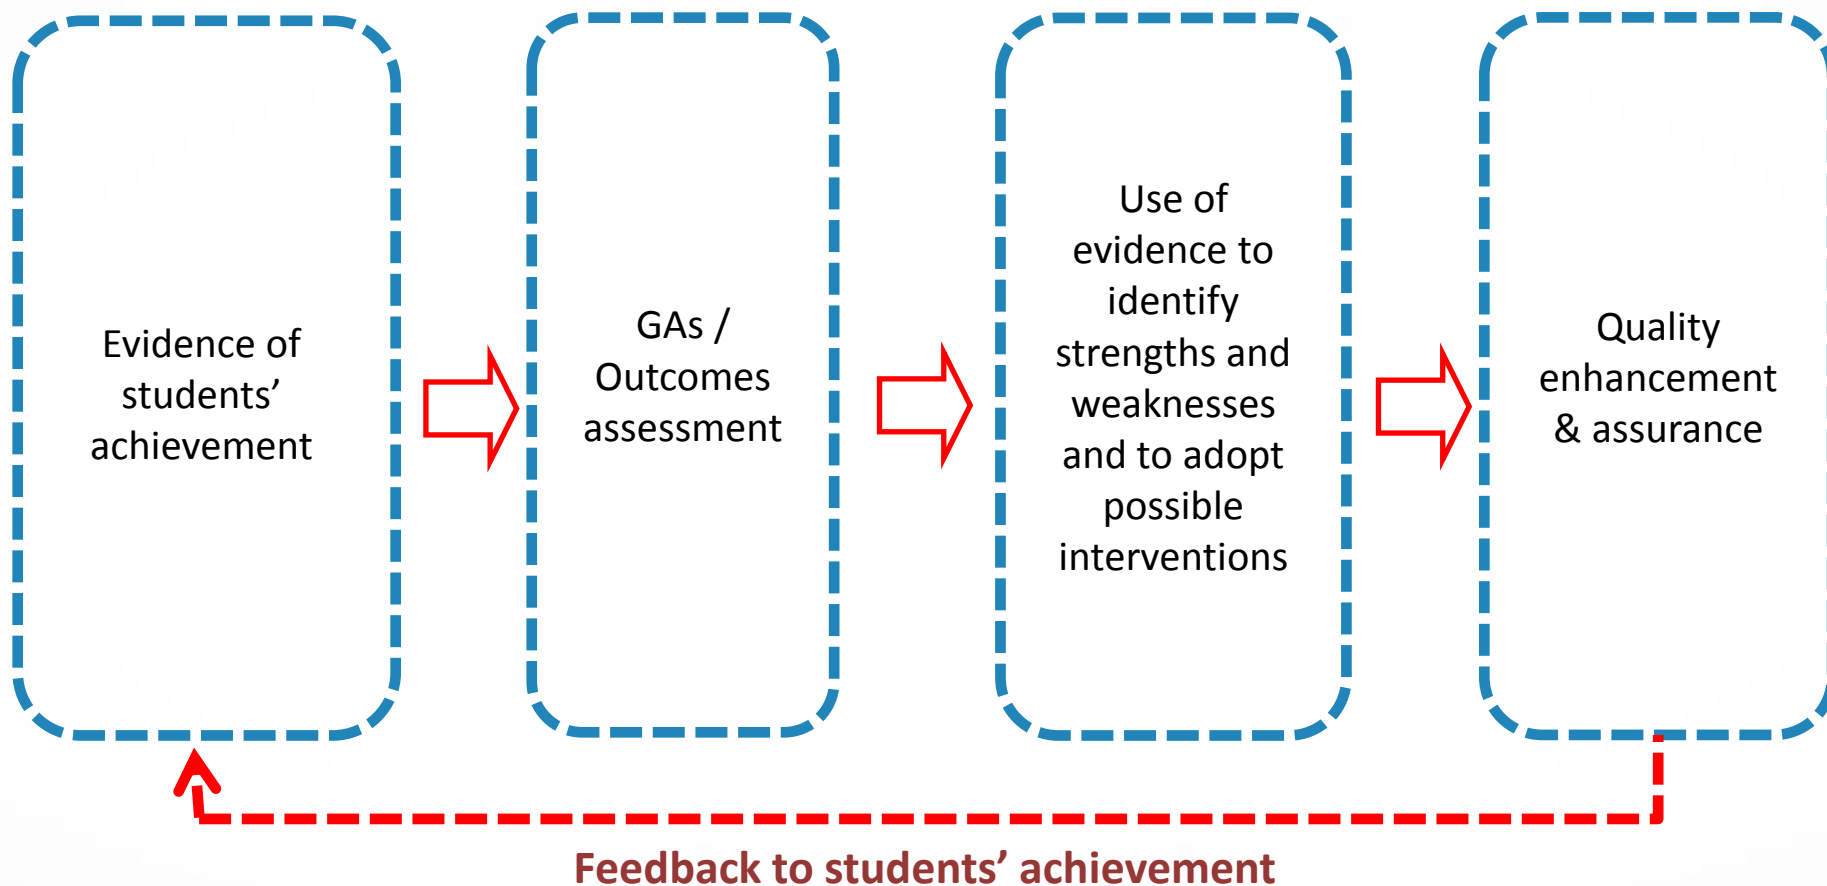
Evidence of students’ achievement

GAs / Outcomes assessment

Use of evidence to identify strengths and weaknesses and to adopt possible interventions

Quality enhancement & assurance

Feedback to students’ achievement